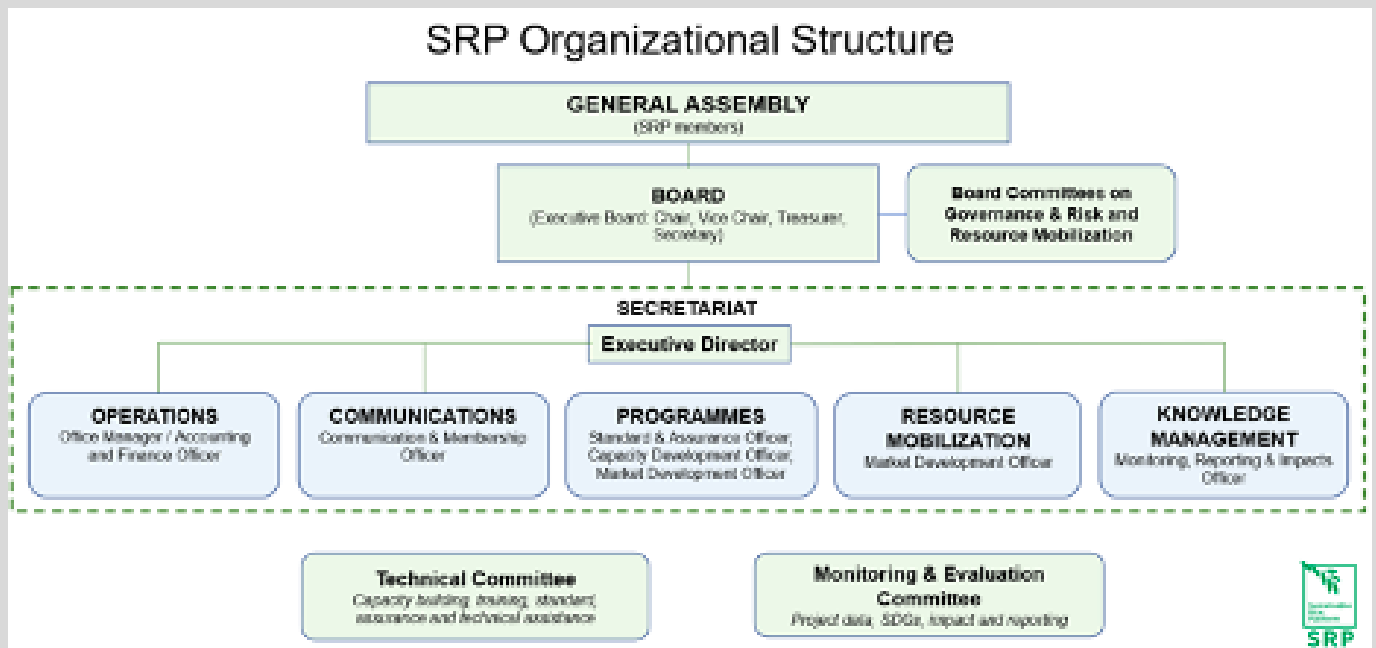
SRP Organizational Structure

GENERAL ASSEMBLY
(SRP members)

BOARD
(Executive Board: Chair, Vice Chair, Treasurer, Secretary)

Board Committees on Governance & Risk and Resource Mobilization

SECRETARIAT

Executive Director

OPERATIONS
Office Manager / Accounting and Finance Officer

COMMUNICATIONS
Communication & Membership Officer

PROGRAMMES
Standard & Assurance Officer; Capacity Development Officer; Market Development Officer

RESOURCE MOBILIZATION
Market Development Officer

KNOWLEDGE MANAGEMENT
Monitoring, Reporting & Impacts Officer

Technical Committee
Capacity building, training, standard, assurance and technical assistance

Monitoring & Evaluation Committee
Project data, SDGs, impact and reporting

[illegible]
SRP